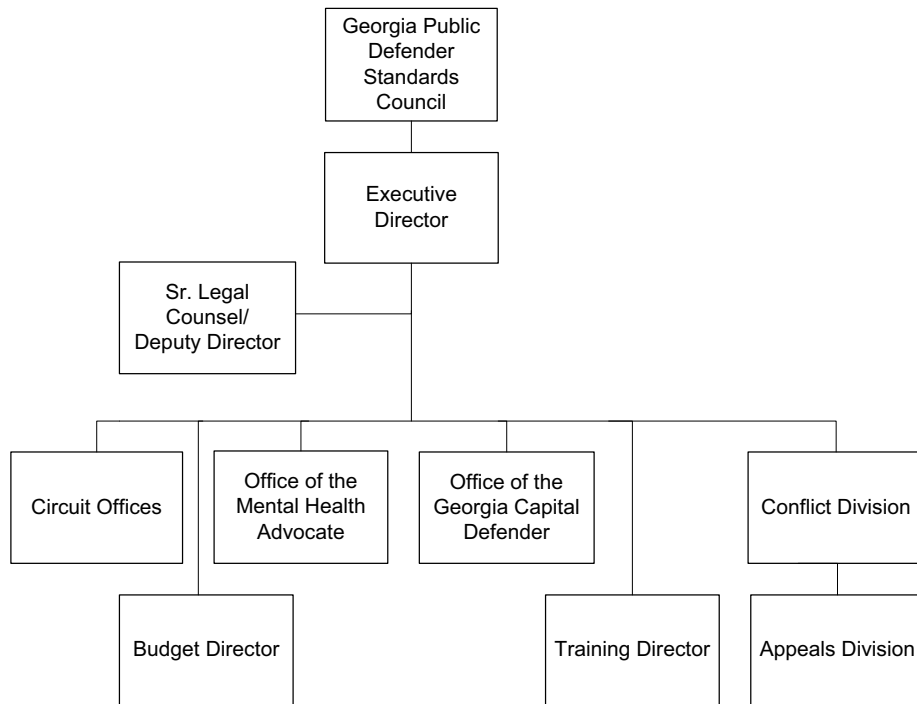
Georgia Public Defender Standards Council

Executive Director

Sr. Legal Counsel/ Deputy Director

Circuit Offices

Office of the Mental Health Advocate

Office of the Georgia Capital Defender

Conflict Division

Budget Director

Training Director

Appeals Division